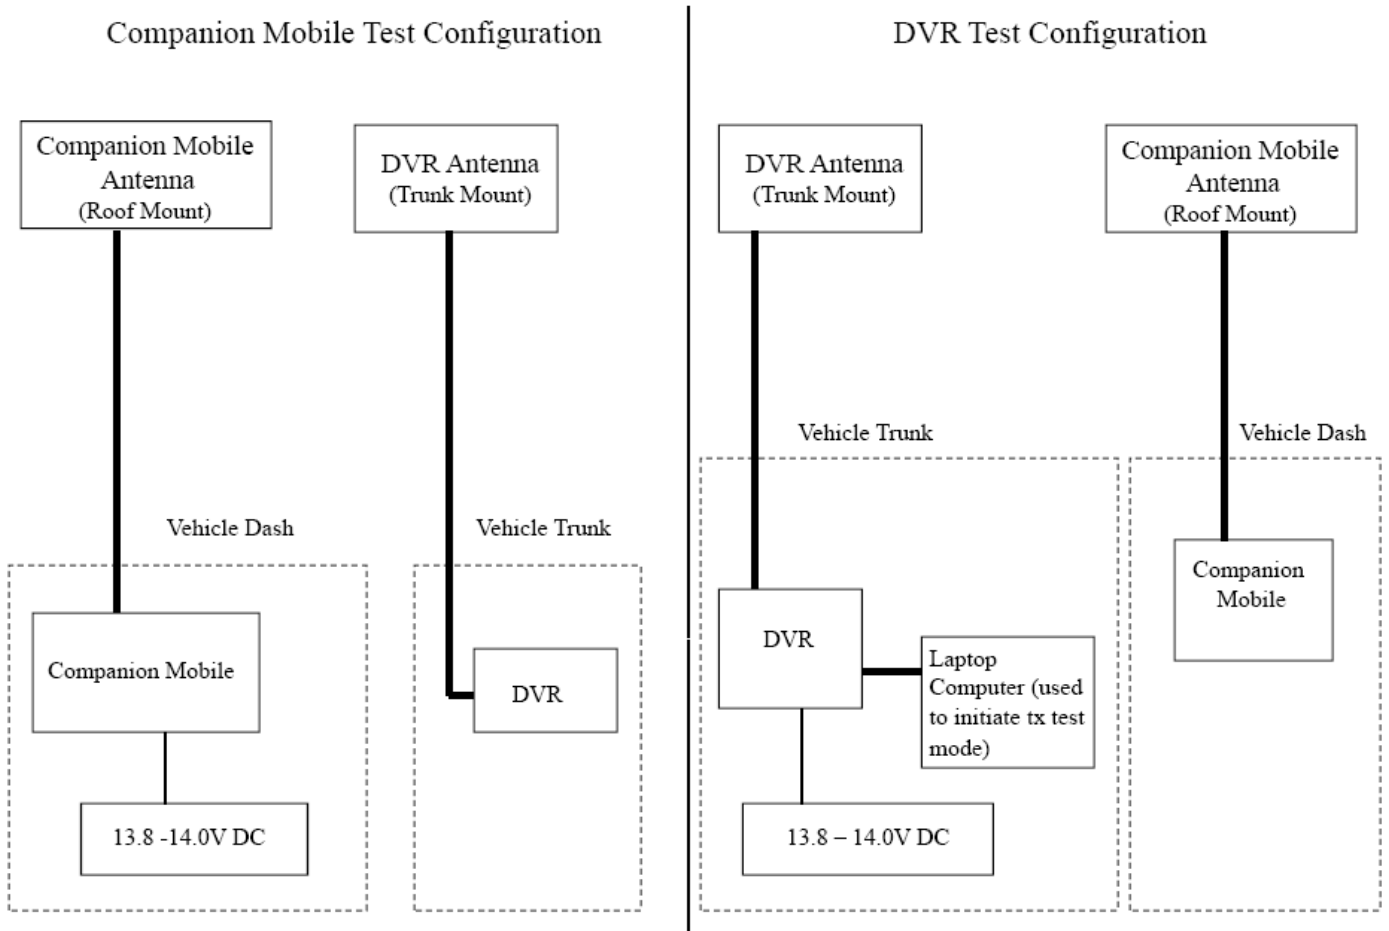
Companion Mobile Test Configuration

Companion Mobile Antenna (Roof Mount)

DVR Antenna (Trunk Mount)

Vehicle Dash

Vehicle Trunk

Companion Mobile

DVR

13.8 -14.0V DC

DVR Test Configuration

DVR Antenna (Trunk Mount)

Companion Mobile Antenna (Roof Mount)

Vehicle Trunk

Vehicle Dash

Companion Mobile

DVR

Laptop Computer (used to initiate tx test mode)

13.8 – 14.0V DC